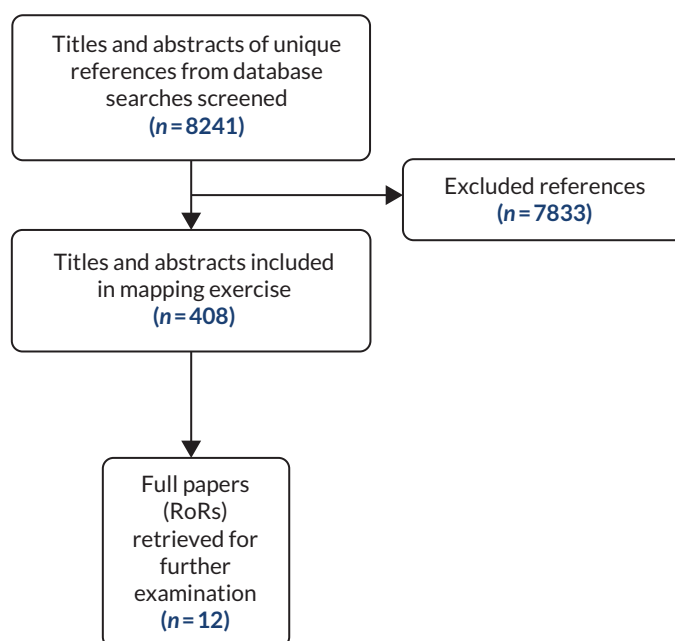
Titles and abstracts of unique references from database searches screened
($n = 8241$)

Excluded references
($n = 7833$)

Titles and abstracts included in mapping exercise
($n = 408$)

Full papers (RoRs) retrieved for further examination
($n = 12$)